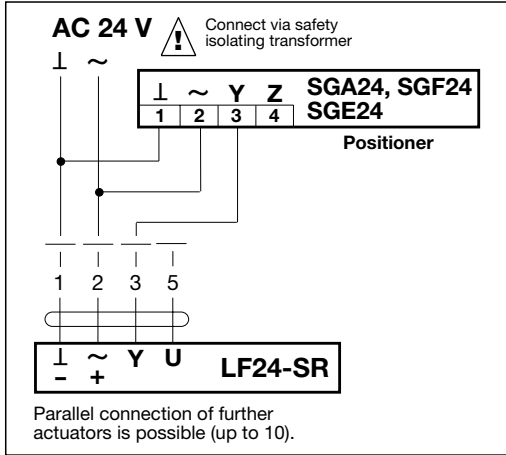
AC 24 V ! Connect via safety isolating transformer

⊥ ~

⊥ ~ Y Z
1 2 3 4

SGA24, SGF24
SGE24

Positioner

1 2 3 5

⊥ ~ Y U
– +

LF24-SR

Parallel connection of further actuators is possible (up to 10).